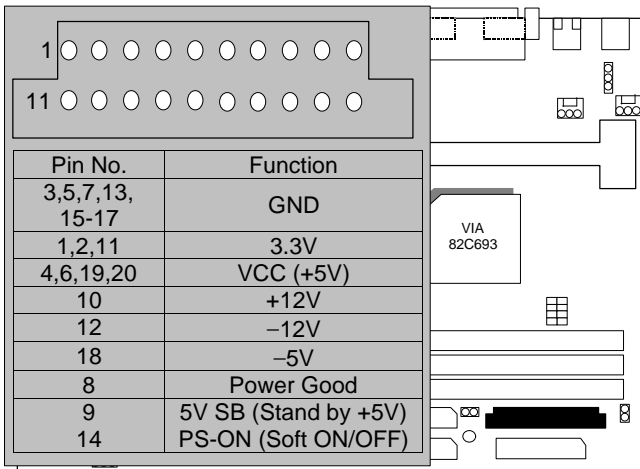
1

11

| Pin No. | Function |
|---|---|
| 3,5,7,13, 15-17 | GND |
| 1,2,11 | 3.3V |
| 4,6,19,20 | VCC (+5V) |
| 10 | +12V |
| 12 | −12V |
| 18 | −5V |
| 8 | Power Good |
| 9 | 5V SB (Stand by +5V) |
| 14 | PS-ON (Soft ON/OFF) |

VIA
82C693